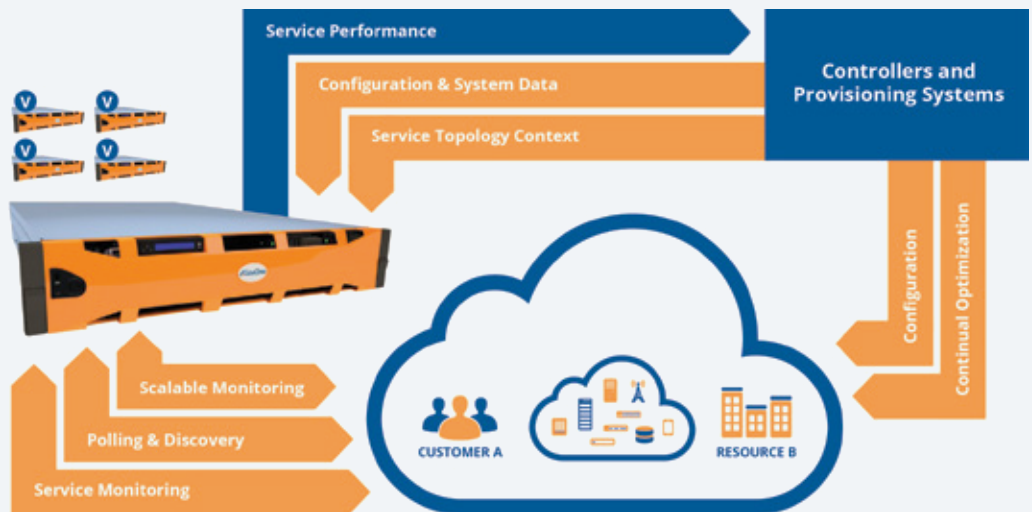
Service Performance

Configuration & System Data

Service Topology Context

Controllers and Provisioning Systems

V

V

V

V

Configuration

Continual Optimization

Scalable Monitoring

Polling & Discovery

Service Monitoring

CUSTOMER A

RESOURCE B